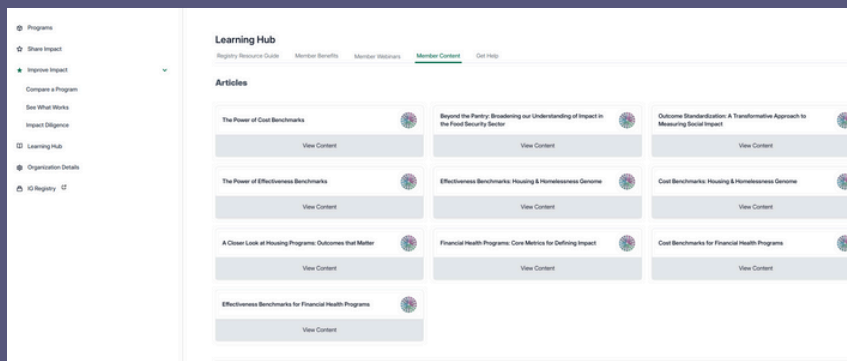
Programs

Share Impact

Improve Impact

Compare a Program

See What Works

Impact Diligence

Learning Hub

Organization Details

IG Registry

Learning Hub

Registry Resource Guide | Member Benefits | Member Webinars | Member Content | Get Help

Articles

The Power of Cost Benchmarks

View Content

Beyond the Pantry: Broadening our Understanding of Impact in the Food Security Sector

View Content

Outcome Standardization: A Transformative Approach to Measuring Social Impact

View Content

The Power of Effectiveness Benchmarks

View Content

Effectiveness Benchmarks: Housing & Homelessness Genome

View Content

Cost Benchmarks: Housing & Homelessness Genome

View Content

A Closer Look at Housing Programs: Outcomes that Matter

View Content

Financial Health Programs: Core Metrics for Defining Impact

View Content

Cost Benchmarks for Financial Health Programs

View Content

Effectiveness Benchmarks for Financial Health Programs

View Content